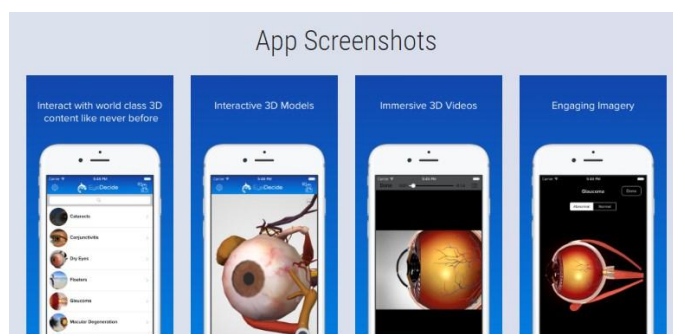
App Screenshots

Interact with world class 3D content like never before

Carrier
9:44 PM
EyeDecide
Cataracts
Conjunctivitis
Dry Eyes
Floaters
Glaucoma
Macular Degeneration

Interactive 3D Models

Carrier
9:44 PM
EyeDecide

Immersive 3D Videos

Carrier
9:45 PM
Done

Engaging Imagery

Carrier
9:44 PM
Glaucoma
Done
Abnormal
Normal